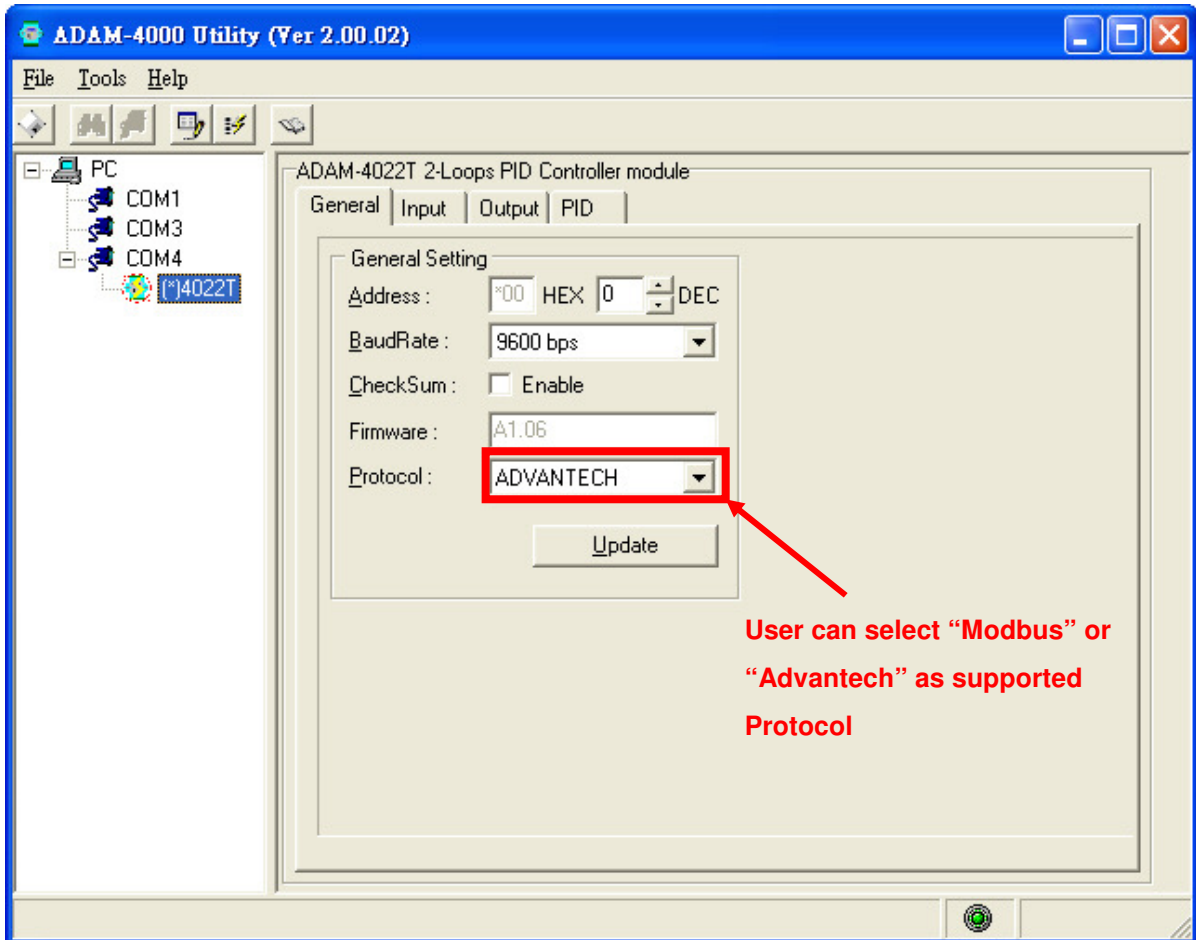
ADAM-4000 Utility (Ver 2.00.02)

File Tools Help

PC
COM1
COM3
COM4
(*)4022T

ADAM-4022T 2-Loops PID Controller module

General Input Output PID

General Setting

Address : *00 HEX 0 DEC

BaudRate : 9600 bps

CheckSum : Enable

Firmware : A1.06

Protocol : ADVANTECH

Update

User can select “Modbus” or “Advantech” as supported Protocol